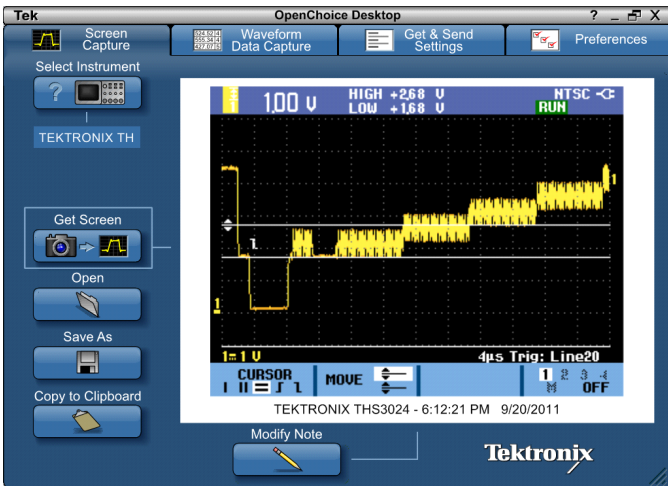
Tek

OpenChoice Desktop

? _ ▫ X

Screen Capture

Waveform Data Capture

Get & Send Settings

Preferences

Select Instrument

TEKTRONIX TH

Get Screen

Open

Save As

Copy to Clipboard

1,00 V

HIGH +2,68 V
LOW +1,68 V

NTSC

RUN

1

1

1

1= 1 V

4μs Trig: Line20

CURSOR

MOVE

1 2 3 4

OFF

TEKTRONIX THS3024 - 6:12:21 PM 9/20/2011

Modify Note

Tektronix